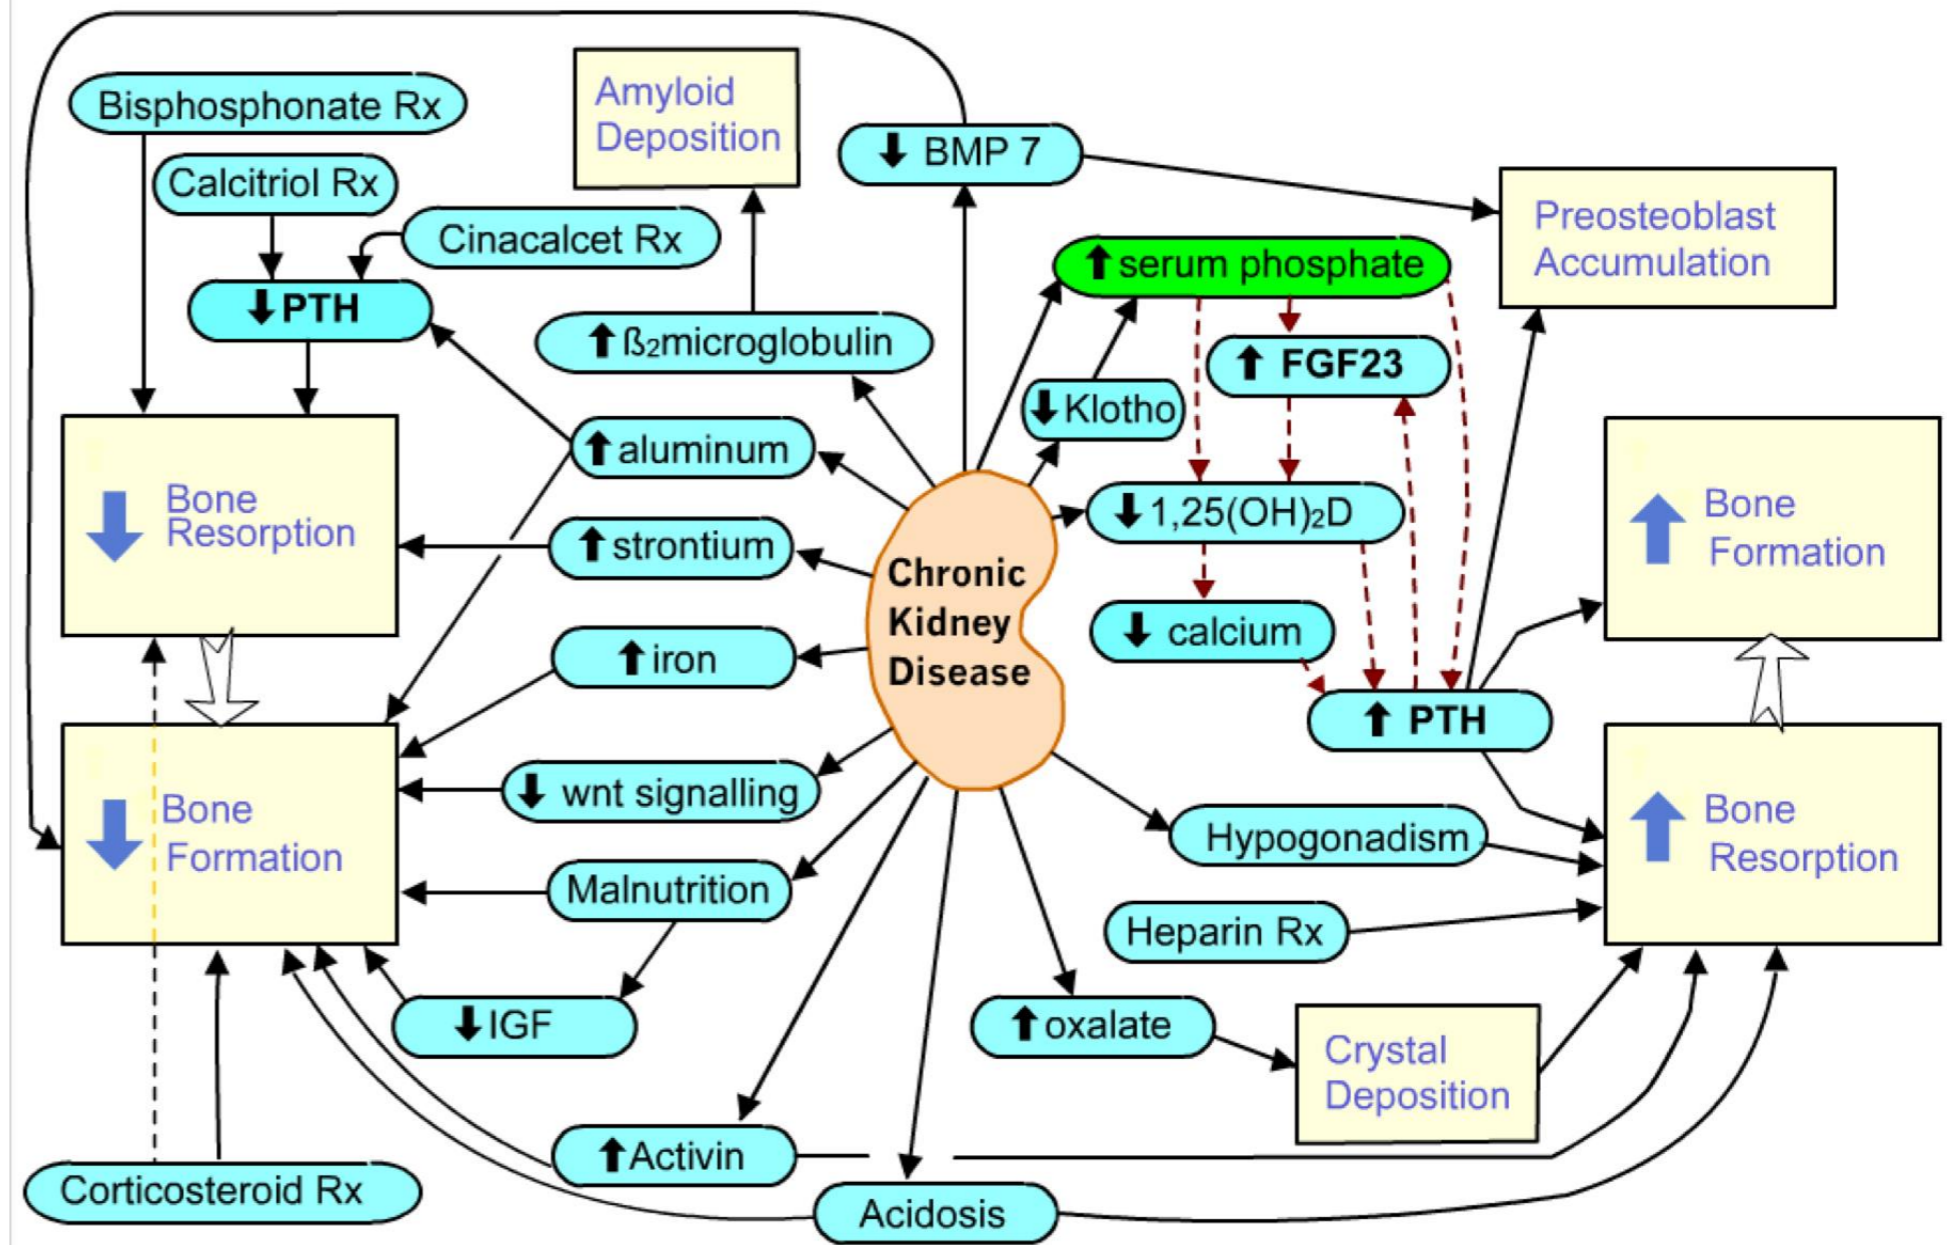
Bisphosphonate Rx

Calcitriol Rx

Cinacalcet Rx

⬇PTH

Amyloid Deposition

⬆ ß$_2$microglobulin

⬇ BMP 7

Preosteoblast Accumulation

⬆serum phosphate

⬆ FGF23

⬇Klotho

⬆aluminum

⬆strontium

⬆iron

⬇ wnt signalling

Malnutrition

⬇IGF

⬇ Bone Resorption

⬇ Bone Formation

Chronic Kidney Disease

⬇1,25(OH)$_2$D

⬇ calcium

⬆ PTH

⬆ Bone Formation

⬆ Bone Resorption

Hypogonadism

Heparin Rx

⬆oxalate

Crystal Deposition

⬆Activin

Acidosis

Corticosteroid Rx